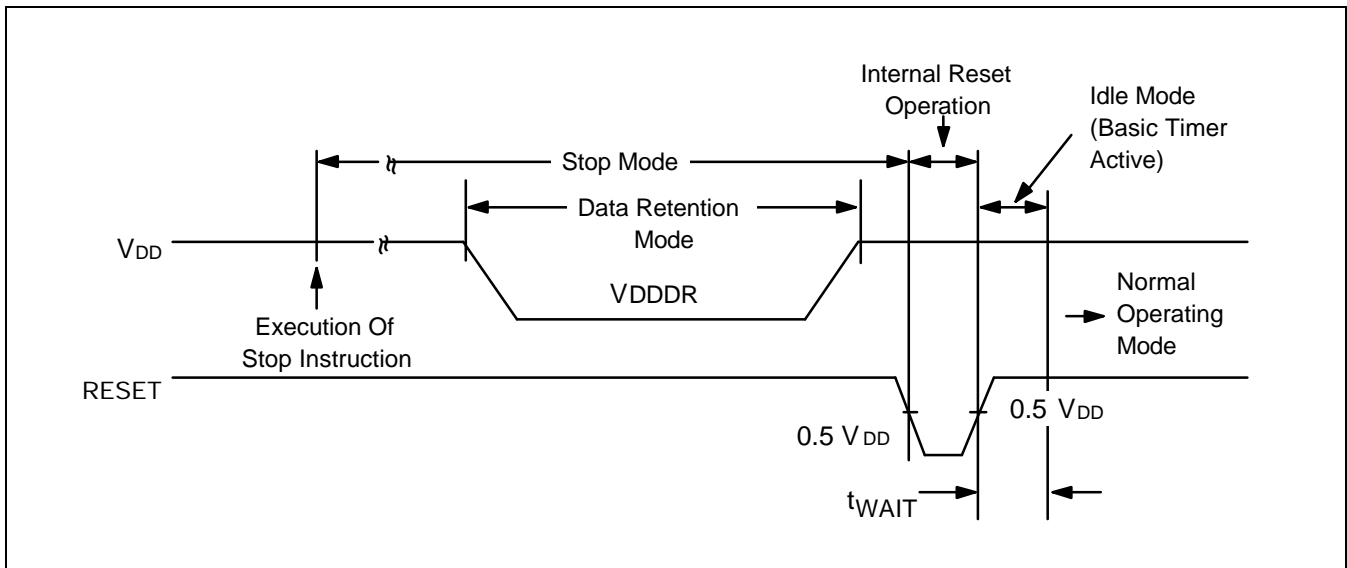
Internal Reset Operation

Idle Mode (Basic Timer Active)

Stop Mode

Data Retention Mode

$V_{DD}$

VDDDR

Normal Operating Mode

Execution Of Stop Instruction

RESET

0.5 $V_{DD}$

0.5 $V_{DD}$

$t_{WAIT}$